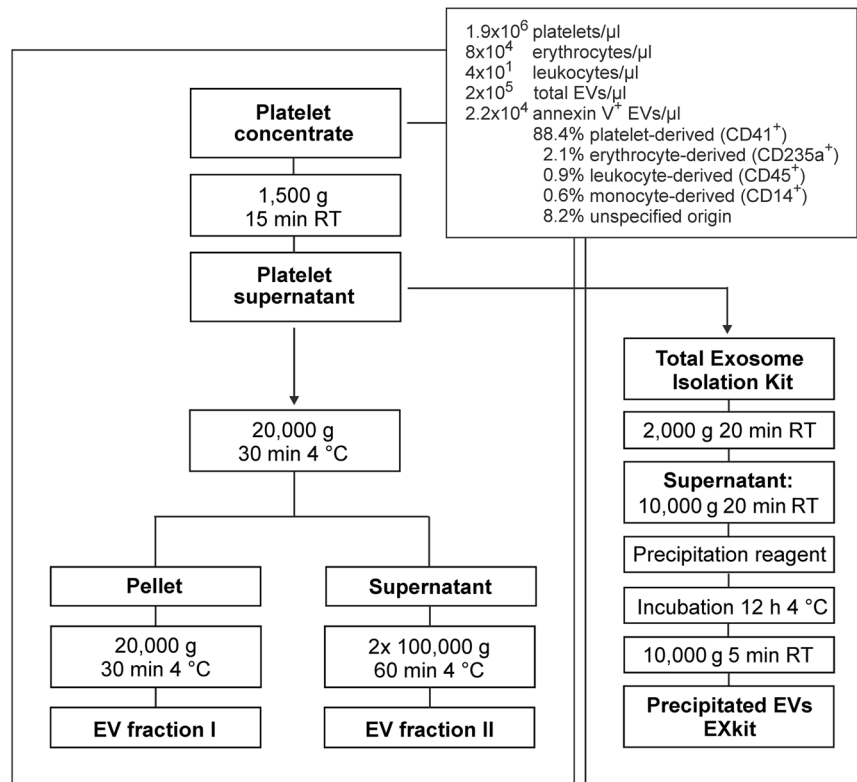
$1.9x10^6$ platelets/µl
$8x10^4$ erythrocytes/µl
$4x10^1$ leukocytes/µl
$2x10^5$ total EVs/µl
$2.2x10^4$ annexin $V^+$ EVs/µl
88.4% platelet-derived ($CD41^+$)
2.1% erythrocyte-derived ($CD235a^+$)
0.9% leukocyte-derived ($CD45^+$)
0.6% monocyte-derived ($CD14^+$)
8.2% unspecified origin

Platelet concentrate

1,500 g
15 min RT

Platelet supernatant

20,000 g
30 min 4 °C

Pellet

20,000 g
30 min 4 °C

EV fraction I

Supernatant

2x 100,000 g
60 min 4 °C

EV fraction II

Total Exosome Isolation Kit

2,000 g 20 min RT

Supernatant:
10,000 g 20 min RT

Precipitation reagent

Incubation 12 h 4 °C

10,000 g 5 min RT

Precipitated EVs
EXkit